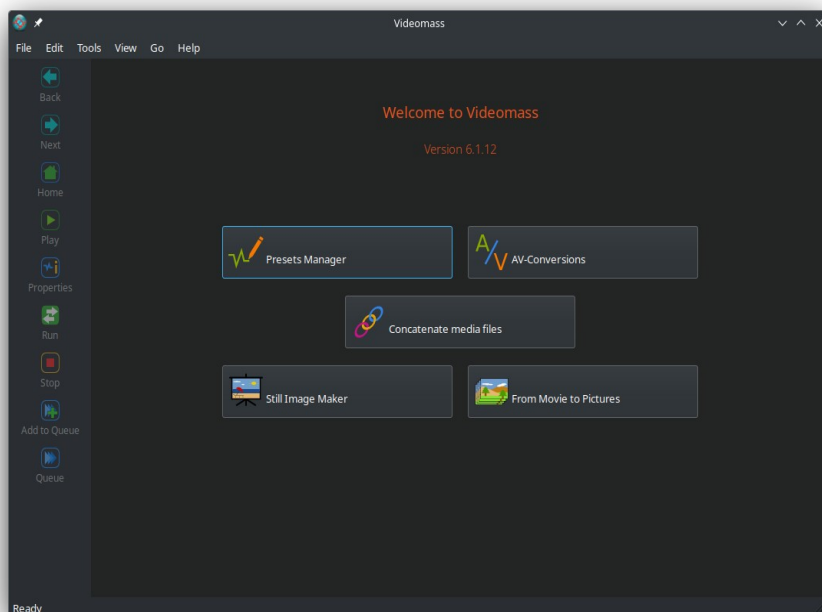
Videomass

File Edit Tools View Go Help

Back
Next
Home
Play
Properties
Run
Stop
Add to Queue
Queue

Welcome to Videomass

Version 6.1.12

Presets Manager
AV-Conversions
Concatenate media files
Still Image Maker
From Movie to Pictures

Ready